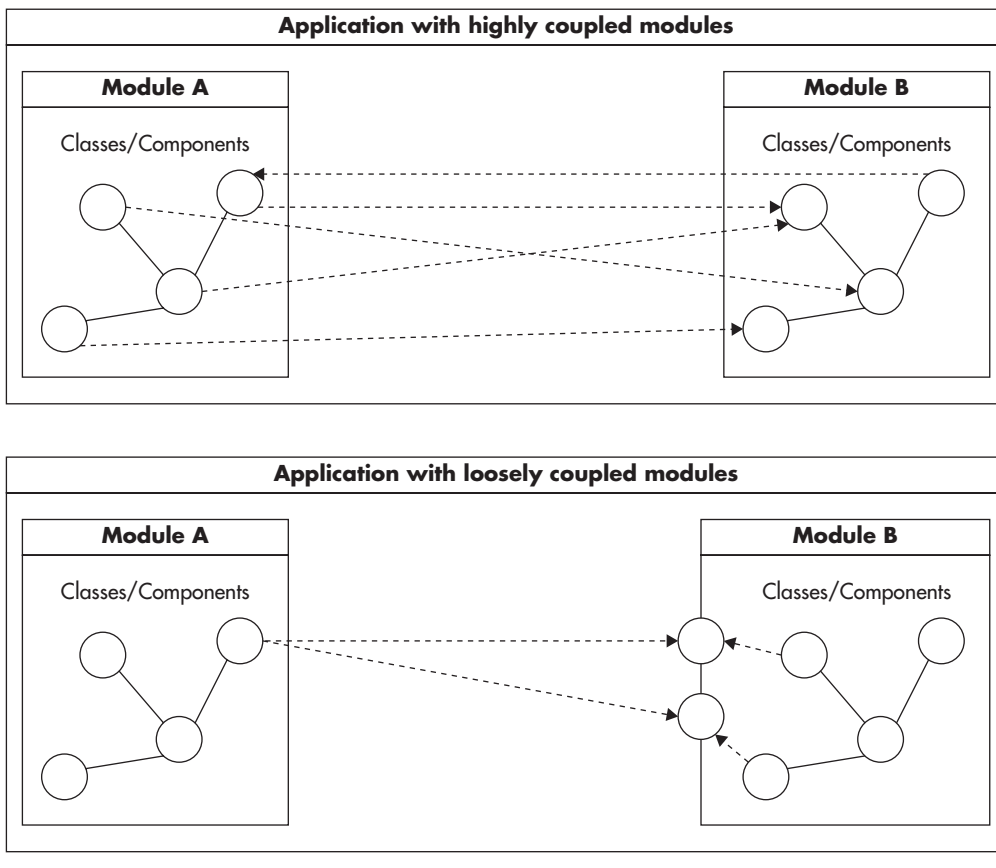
Application with highly coupled modules

Module A

Classes/Components

Module B

Classes/Components

Application with loosely coupled modules

Module A

Classes/Components

Module B

Classes/Components